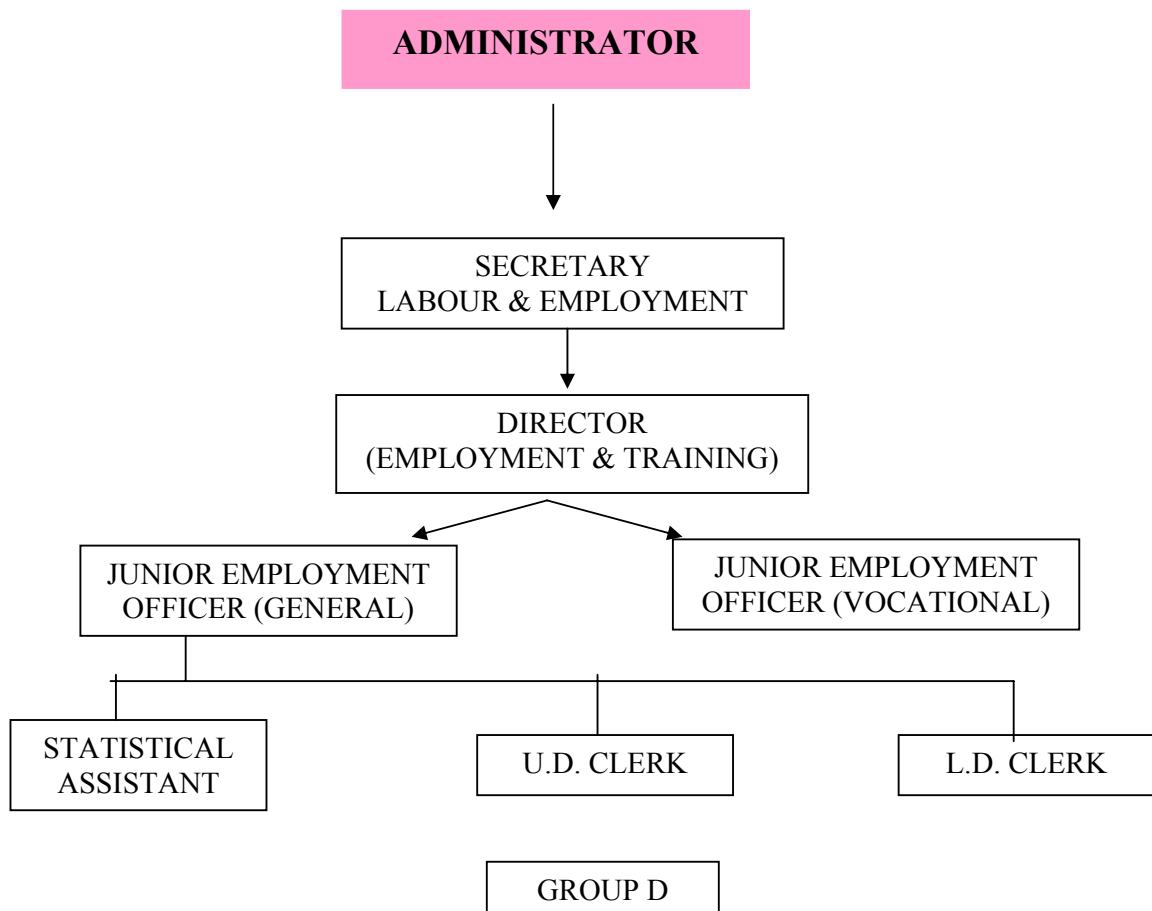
ADMINISTRATOR

SECRETARY
LABOUR & EMPLOYMENT

DIRECTOR
(EMPLOYMENT & TRAINING)

JUNIOR EMPLOYMENT OFFICER (GENERAL)

JUNIOR EMPLOYMENT OFFICER (VOCATIONAL)

STATISTICAL ASSISTANT

U.D. CLERK

L.D. CLERK

GROUP D